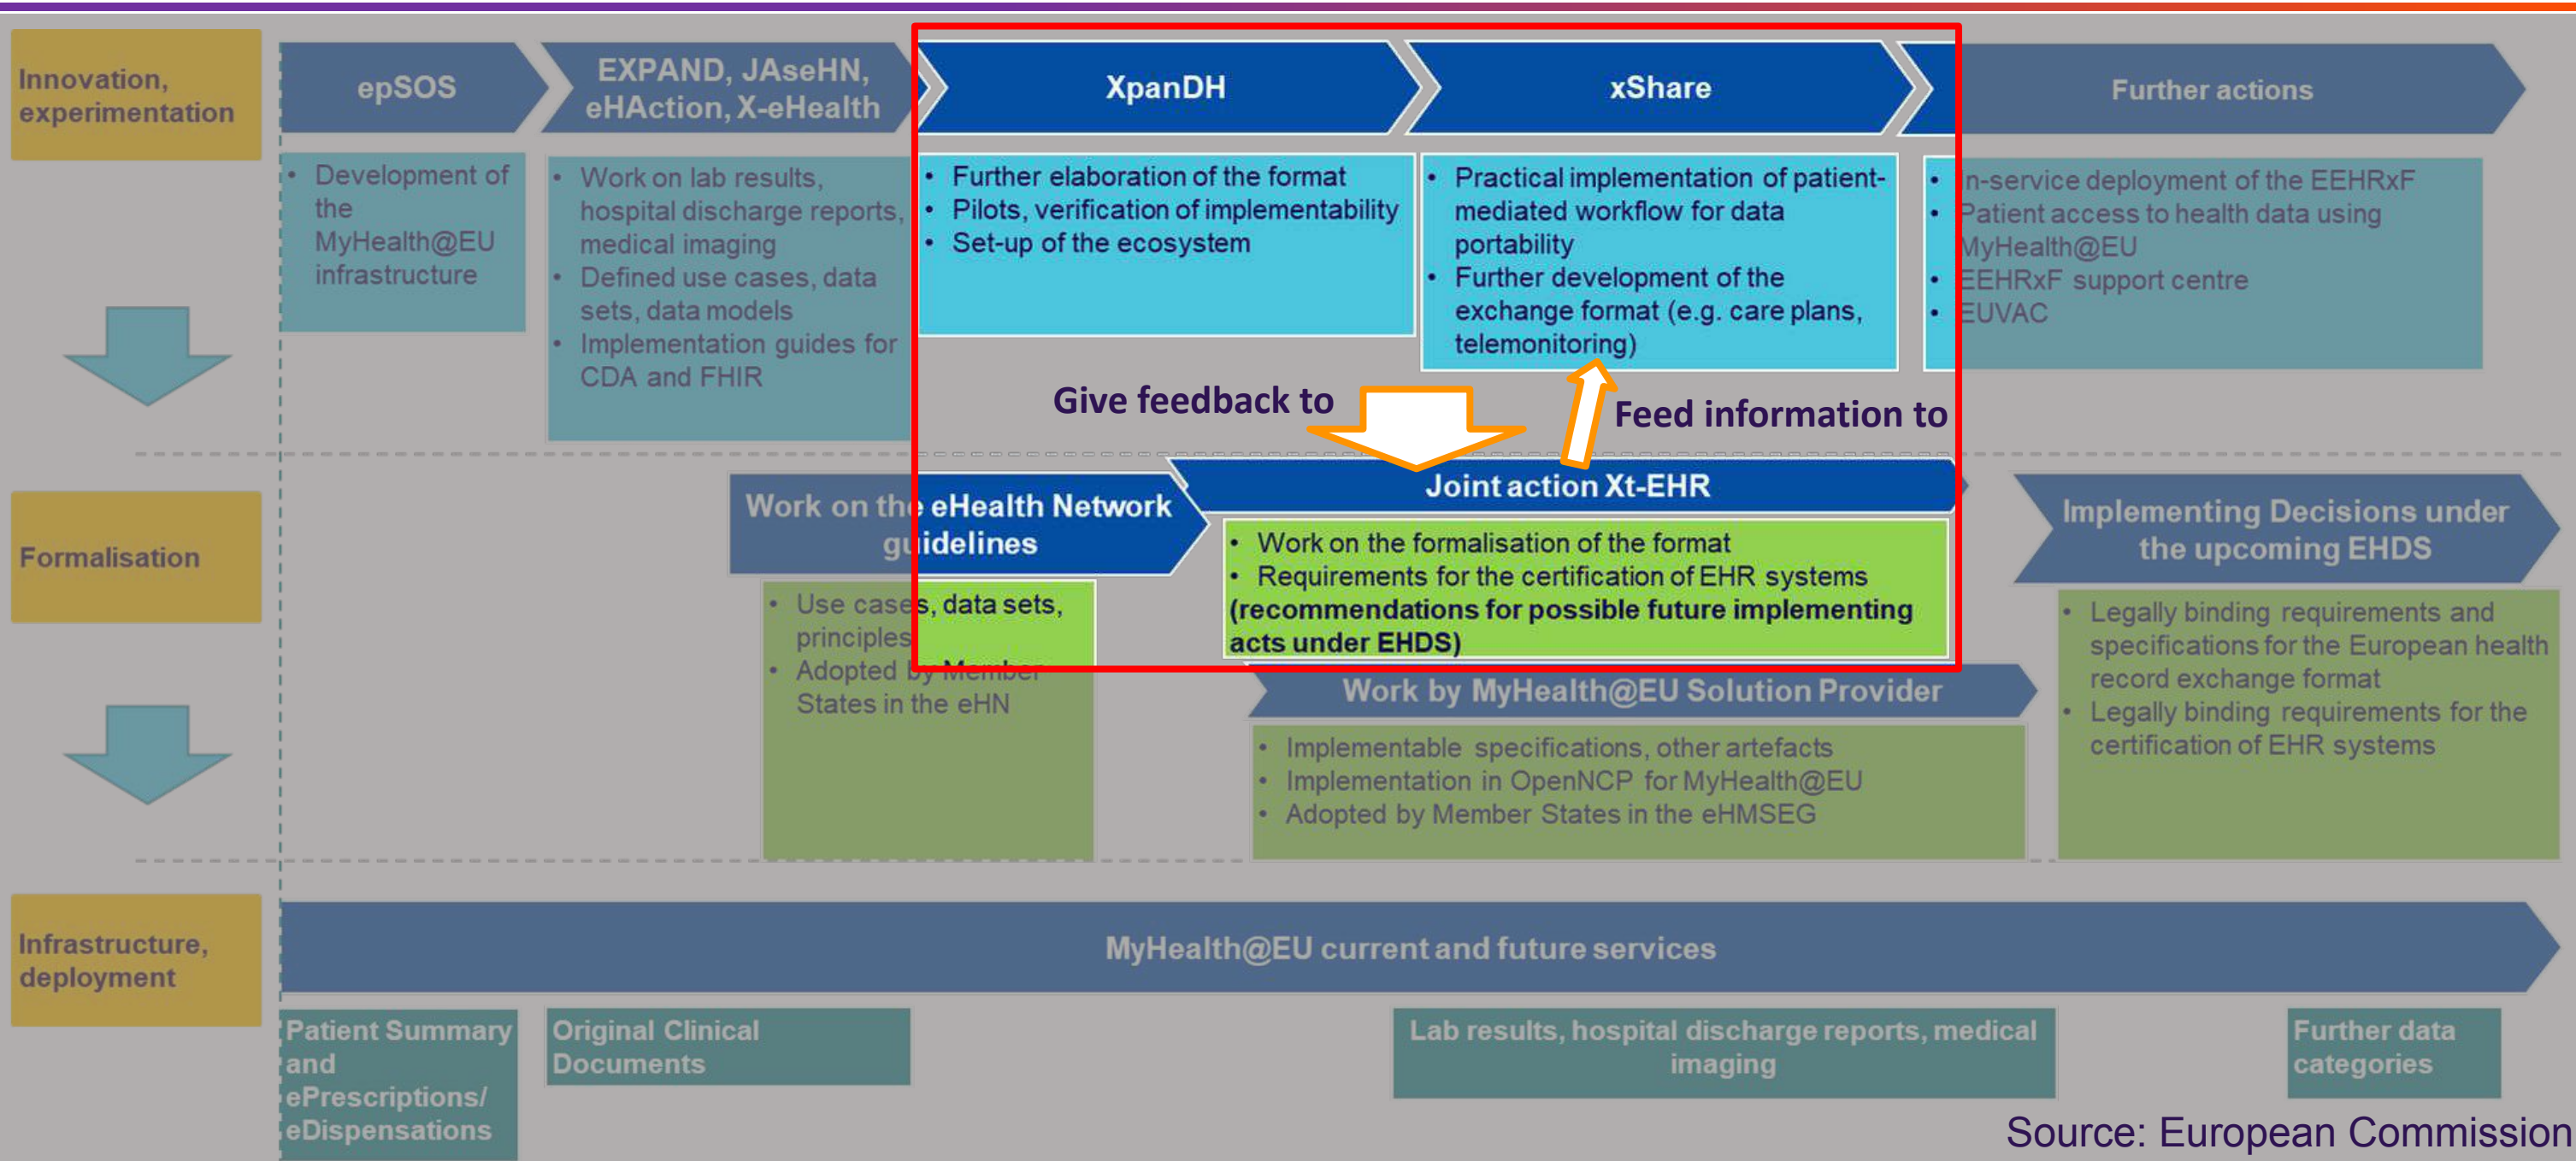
Innovation, experimentation

epSOS

EXPAND, JAseHN, eHAction, X-eHealth

XpanDH

xShare

Further actions

• Development of the MyHealth@EU infrastructure

• Work on lab results, hospital discharge reports, medical imaging
• Defined use cases, data sets, data models
• Implementation guides for CDA and FHIR

• Further elaboration of the format
• Pilots, verification of implementability
• Set-up of the ecosystem

• Practical implementation of patient-mediated workflow for data portability
• Further development of the exchange format (e.g. care plans, telemonitoring)

• In-service deployment of the EEHRxF
• Patient access to health data using MyHealth@EU
• EEHRxF support centre
• EUVAC

Give feedback to

Feed information to

Formalisation

Work on the eHealth Network guidelines

Joint action Xt-EHR

Implementing Decisions under the upcoming EHDS

• Use cases, data sets, principles
• Adopted by Member States in the eHN

• Work on the formalisation of the format
• Requirements for the certification of EHR systems
(recommendations for possible future implementing acts under EHDS)

• Legally binding requirements and specifications for the European health record exchange format
• Legally binding requirements for the certification of EHR systems

Work by MyHealth@EU Solution Provider

• Implementable specifications, other artefacts
• Implementation in OpenNCP for MyHealth@EU
• Adopted by Member States in the eHMSEG

Infrastructure, deployment

MyHealth@EU current and future services

Patient Summary and ePrescriptions/ eDispensations

Original Clinical Documents

Lab results, hospital discharge reports, medical imaging

Further data categories

Source: European Commission